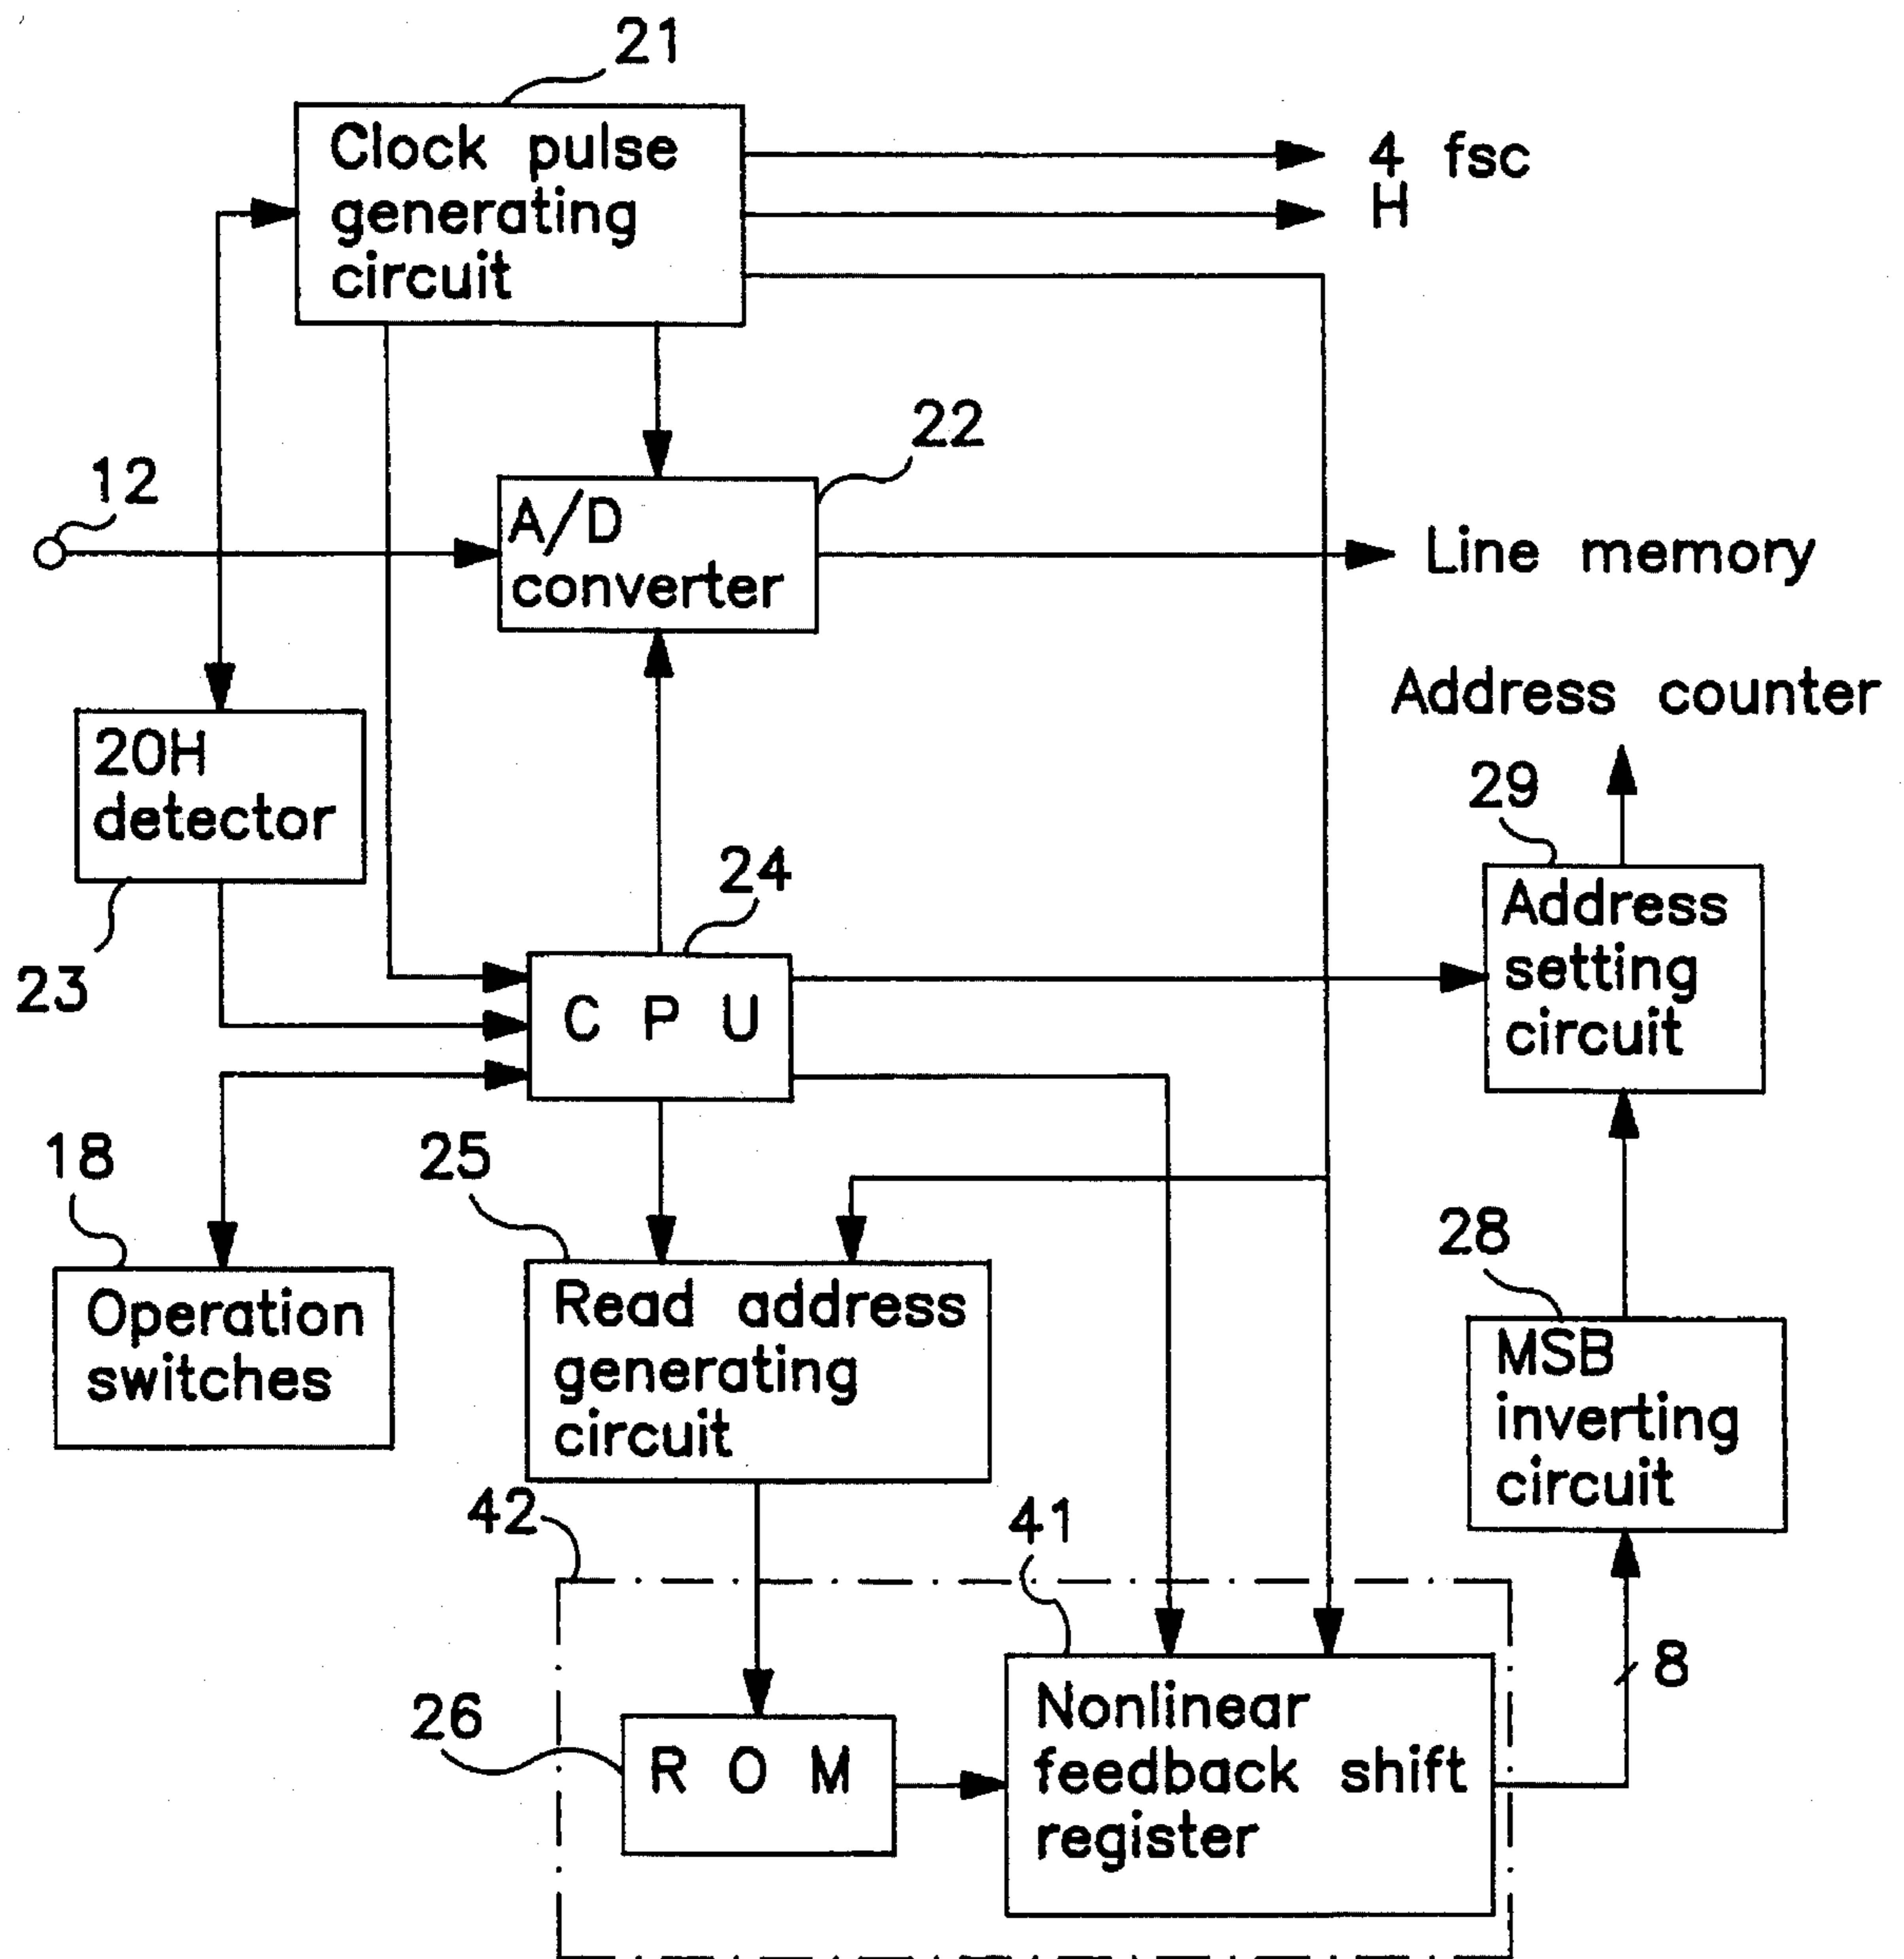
21
Clock pulse generating circuit
4 fsc
H
22
12
A/D converter
Line memory
Address counter
20H detector
29
24
Address setting circuit
23
C P U
18
25
28
Operation switches
Read address generating circuit
MSB inverting circuit
42
41
8
26
R O M
Nonlinear feedback shift register